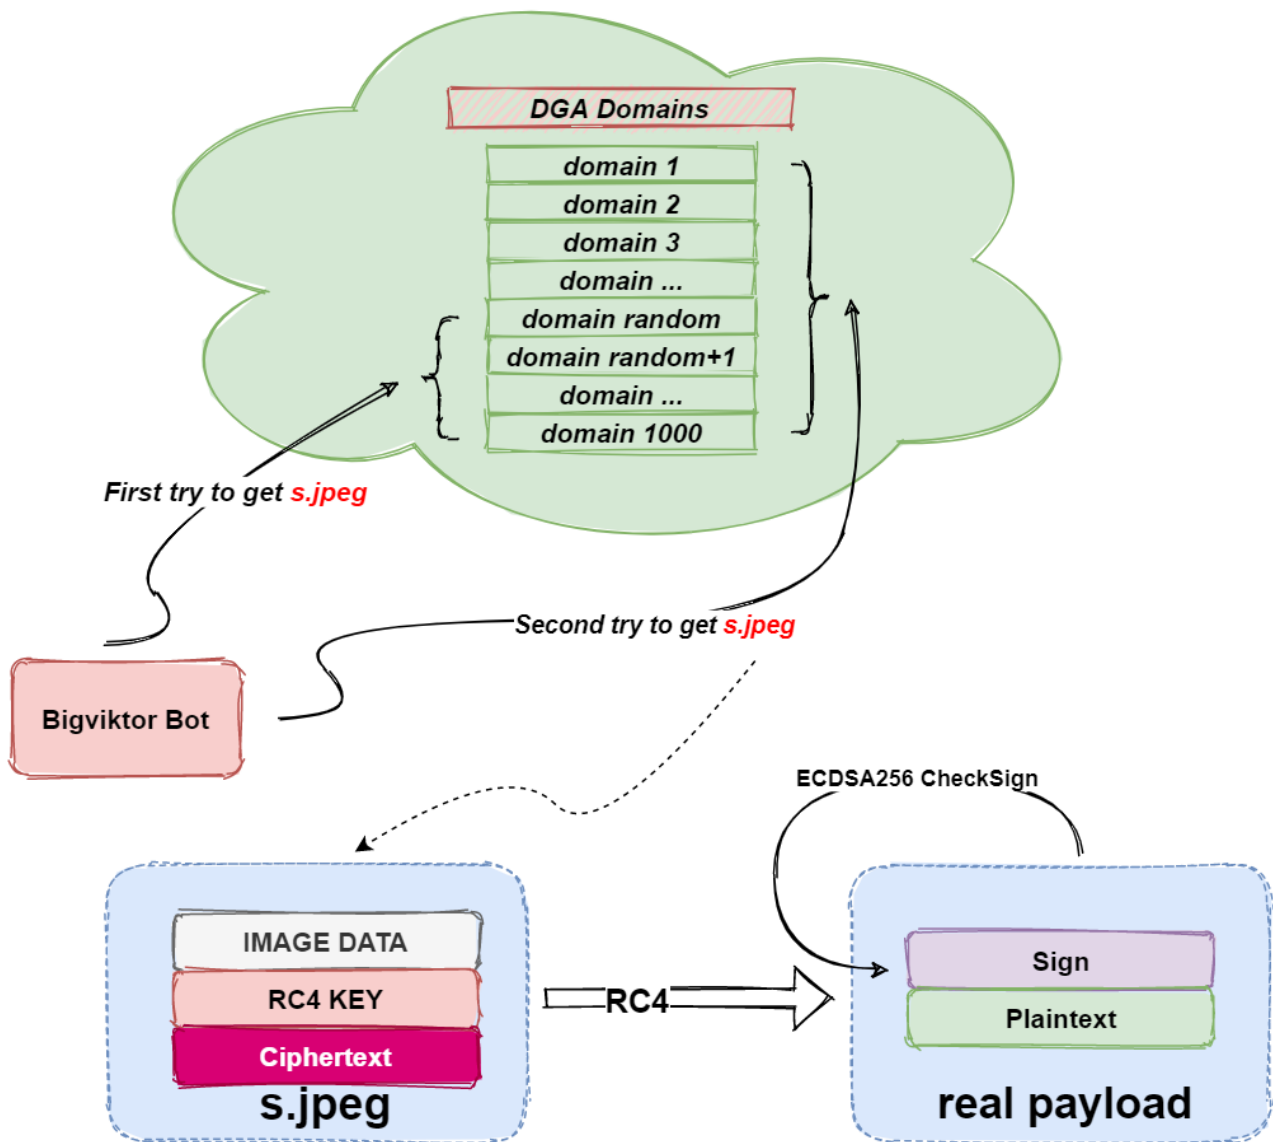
DGA Domains

domain 1
domain 2
domain 3
domain ...
domain random
domain random+1
domain ...
domain 1000

First try to get s.jpeg

Second try to get s.jpeg

Bigviktor Bot

ECDSA256 CheckSign

IMAGE DATA
RC4 KEY
Ciphertext
s.jpeg

RC4

Sign
Plaintext
real payload